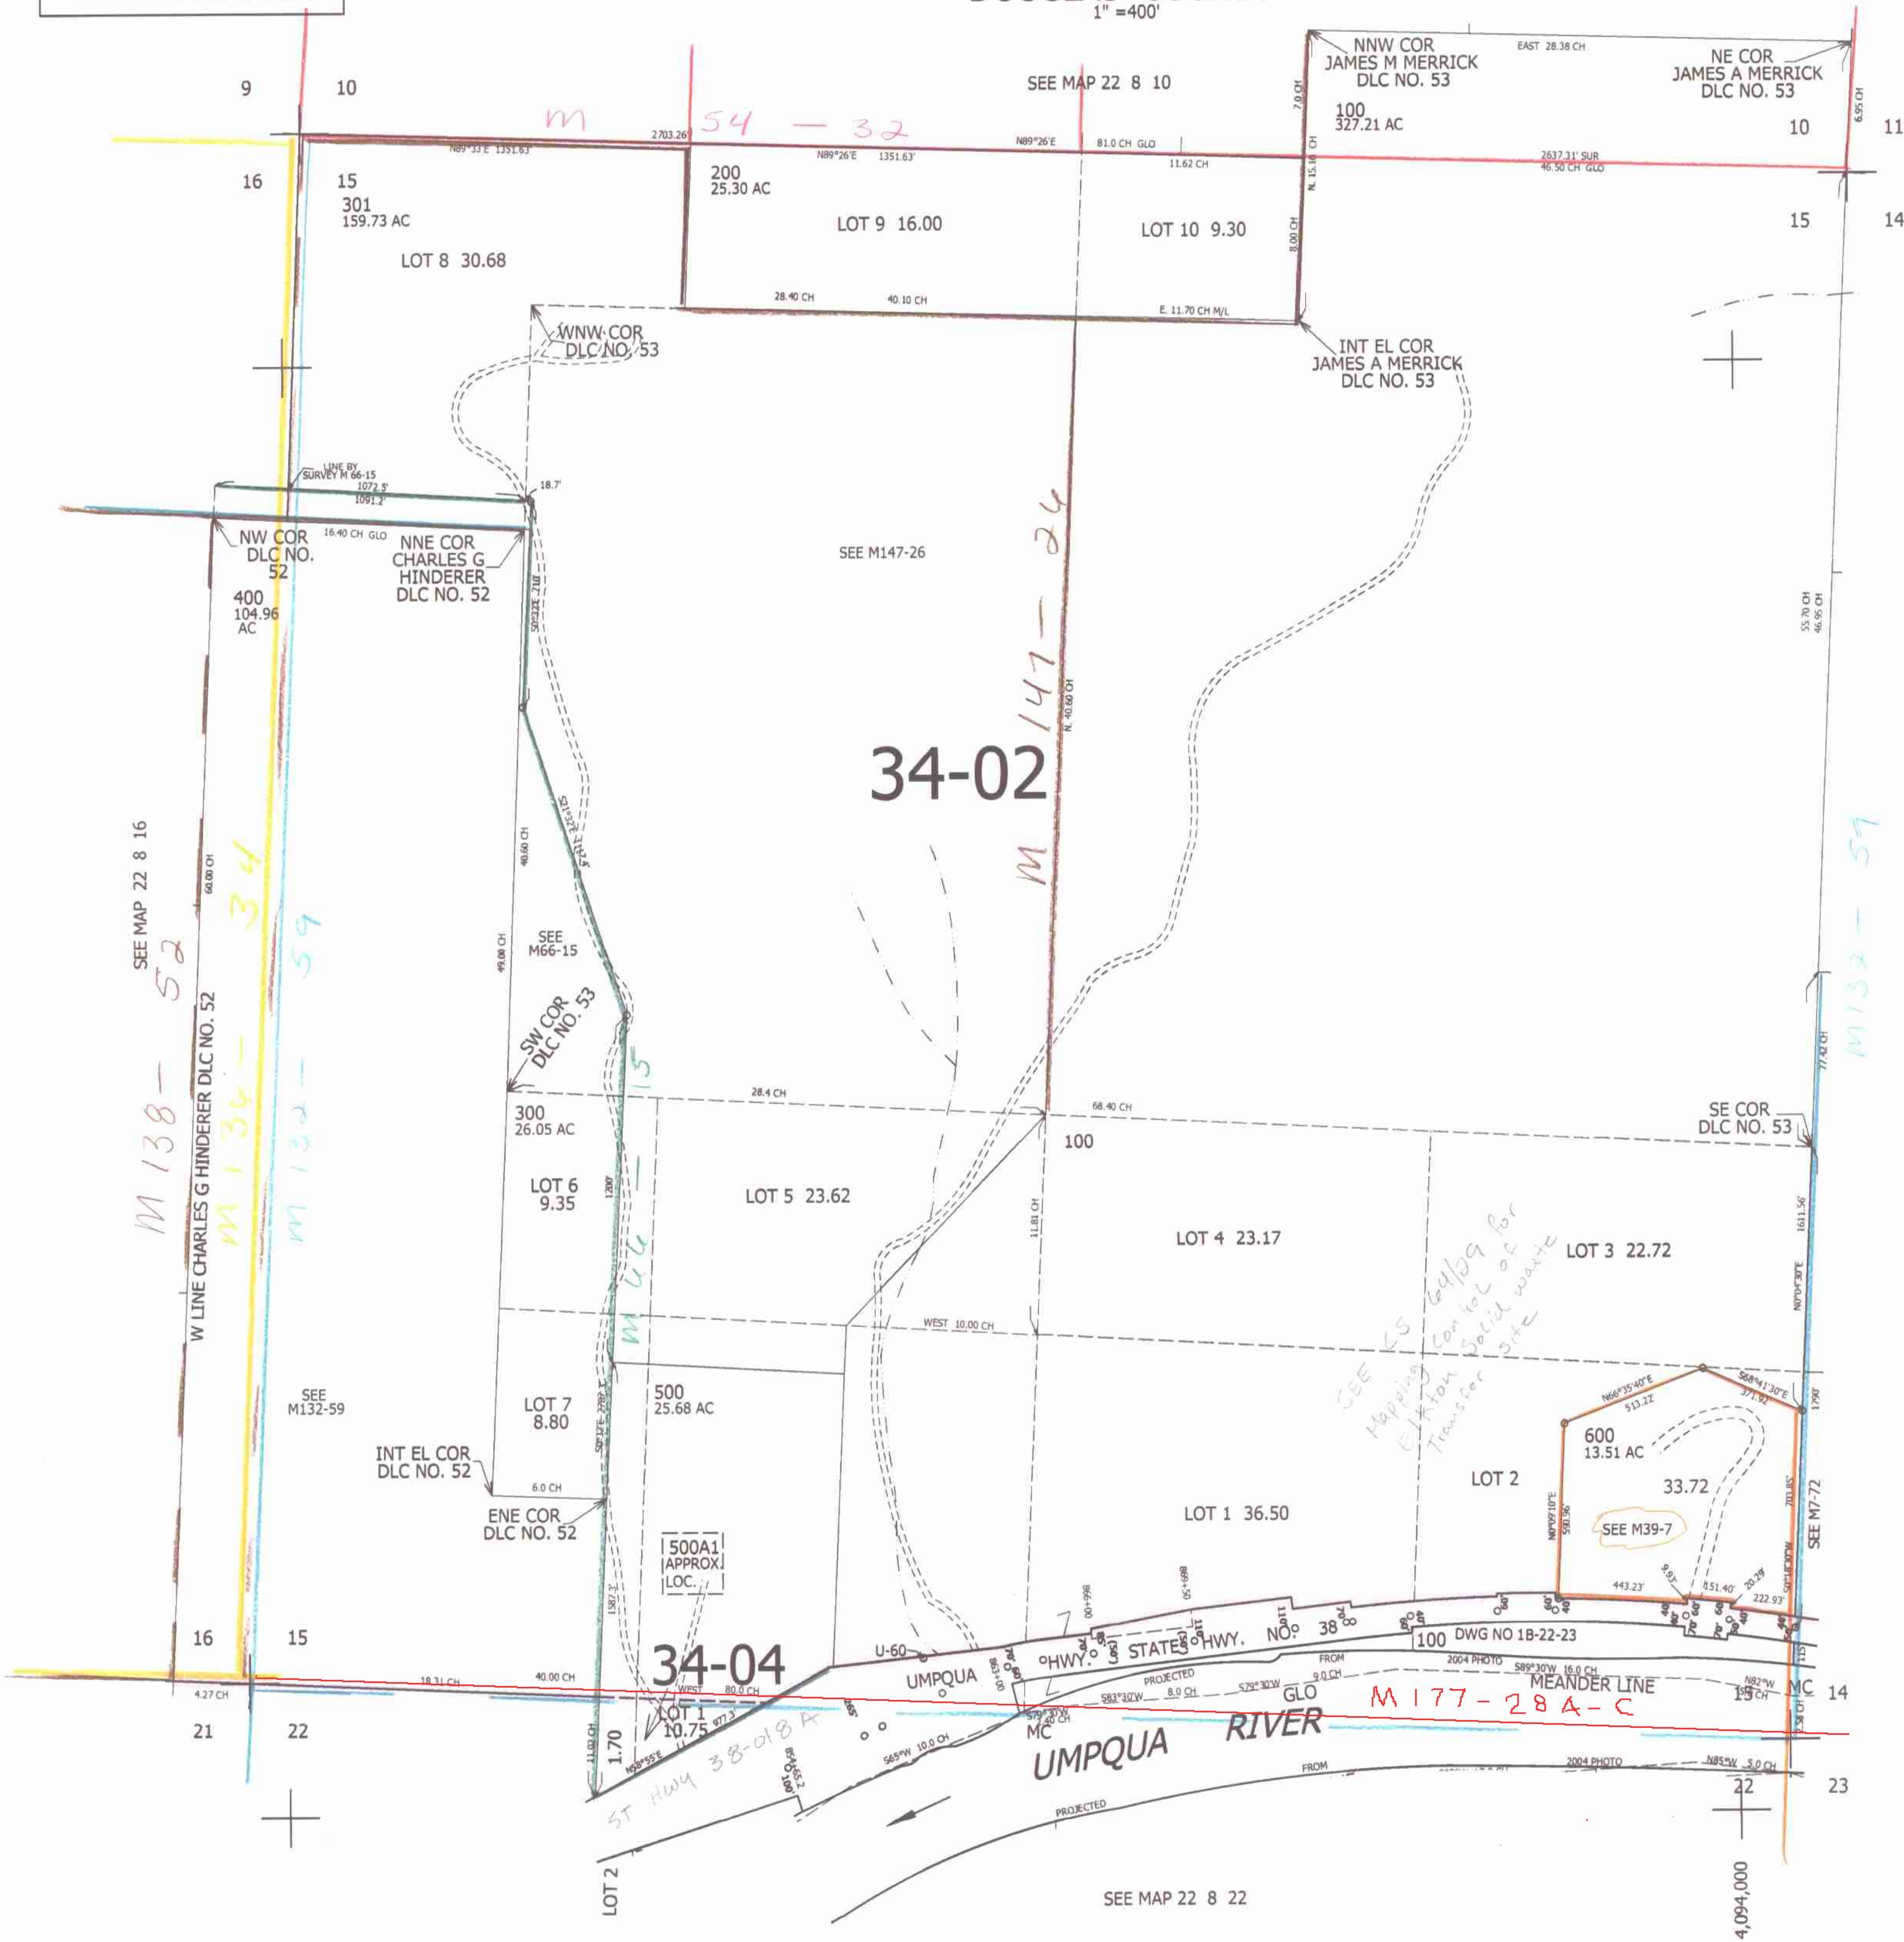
1" =400'

9
10
SEE MAP 22 8 10
NNW COR
JAMES M MERRICK
DLC NO. 53
EAST 28.38 CH
NE COR
JAMES A MERRICK
DLC NO. 53
11
M 54 — 32
2703.26'
N89°33'E 1351.63'
N89°26'E 1351.63'
N89°26'E
81.0 CH GLO
11.62 CH
7.0 CH
100
327.21 AC
10
6.95 CH
2637.31' SUR
46.50 CH GLO
16
15
301
159.73 AC
200
25.30 AC
N. 15.16 CH
15
14
LOT 8 30.68
LOT 9 16.00
LOT 10 9.30
8.00 CH
28.40 CH
40.10 CH
E. 11.70 CH M/L
WNW COR
DLC NO. 53
INT EL COR
JAMES A MERRICK
DLC NO. 53
LINE BY
SURVEY M 66-15
1072.5'
1091.2'
18.7'
NW COR
DLC NO.
52
16.40 CH GLO
NNE COR
CHARLES G
HINDERER
DLC NO. 52
SEE M147-26
400
104.96
AC
M 147 — 24
N. 40.60 CH
55.70 CH
46.95 CH
34-02
SEE MAP 22 8 16
M 138 — 52
M 134 — 34
M 132 — 59
W LINE CHARLES G HINDERER DLC NO. 52
60.00 CH
40.60 CH
49.08 CH
SEE
M66-15
SW COR
DLC NO. 53
M 66 — 15
M 132 — 59
77.42 CH
28.4 CH
68.40 CH
300
26.05 AC
100
SE COR
DLC NO. 53
LOT 6
9.35
1200'
LOT 5 23.62
11.81 CH
LOT 4 23.17
SEE CS 64/29 for Mapping control of Elkton Solid waste Transfer site
LOT 3 22.72
1611.56'
N0°04'30"E
WEST 10.00 CH
SEE
M132-59
LOT 7
8.80
500
25.68 AC
N66°35'40"E
513.22'
S68°41'30"E
371.92'
1790'
600
13.51 AC
INT EL COR
DLC NO. 52
6.0 CH
LOT 2
33.72
ENE COR
DLC NO. 52
LOT 1 36.50
SEE M39-7
703.85'
SEE M7-72
500A1
APPROX
LOC.
1587.3'
443.23'
451.40'
222.93'
16
15
34-04
U-60
HWY. STATE HWY. NO. 38
100 DWG NO 1B-22-23
UMPQUA
PROJECTED
FROM
2004 PHOTO
S89°30'W 16.0 CH
MEANDER LINE
N82°W
15 CH
MC
14
18.31 CH
40.00 CH
4.27 CH
WEST 80.0 CH
S83°30'W 8.0 CH
S79°30'W 9.0 CH
GLO
M 177 — 28 A — C
21
22
11.02 CH
1.70
LOT 1
10.75
977.3'
N58°55'E
MC
UMPQUA RIVER
ST HWY 38-018 A
S65°W 10.0 CH
2004 PHOTO
N85°W 5.0 CH
22
23
FROM
PROJECTED
LOT 2
SEE MAP 22 8 22
4,094,000